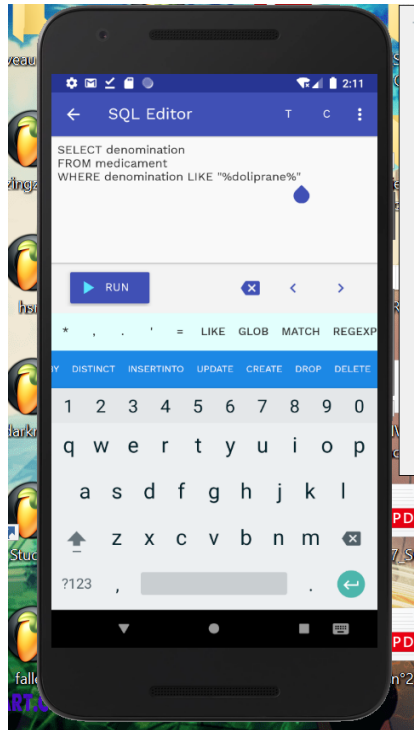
veau
zing
hsr
darkn
Stuc
falle

2:11
SQL Editor
T
C

SELECT denomination
FROM medicament
WHERE denomination LIKE "%doliprane%"

RUN

*
,
.
'
=
LIKE
GLOB
MATCH
REGEXP

Y
DISTINCT
INSERTINTO
UPDATE
CREATE
DROP
DELETE

1 2 3 4 5 6 7 8 9 0
q w e r t y u i o p
a s d f g h j k l
z x c v b n m
?123
,
.

PD
7 S
PD
n°2